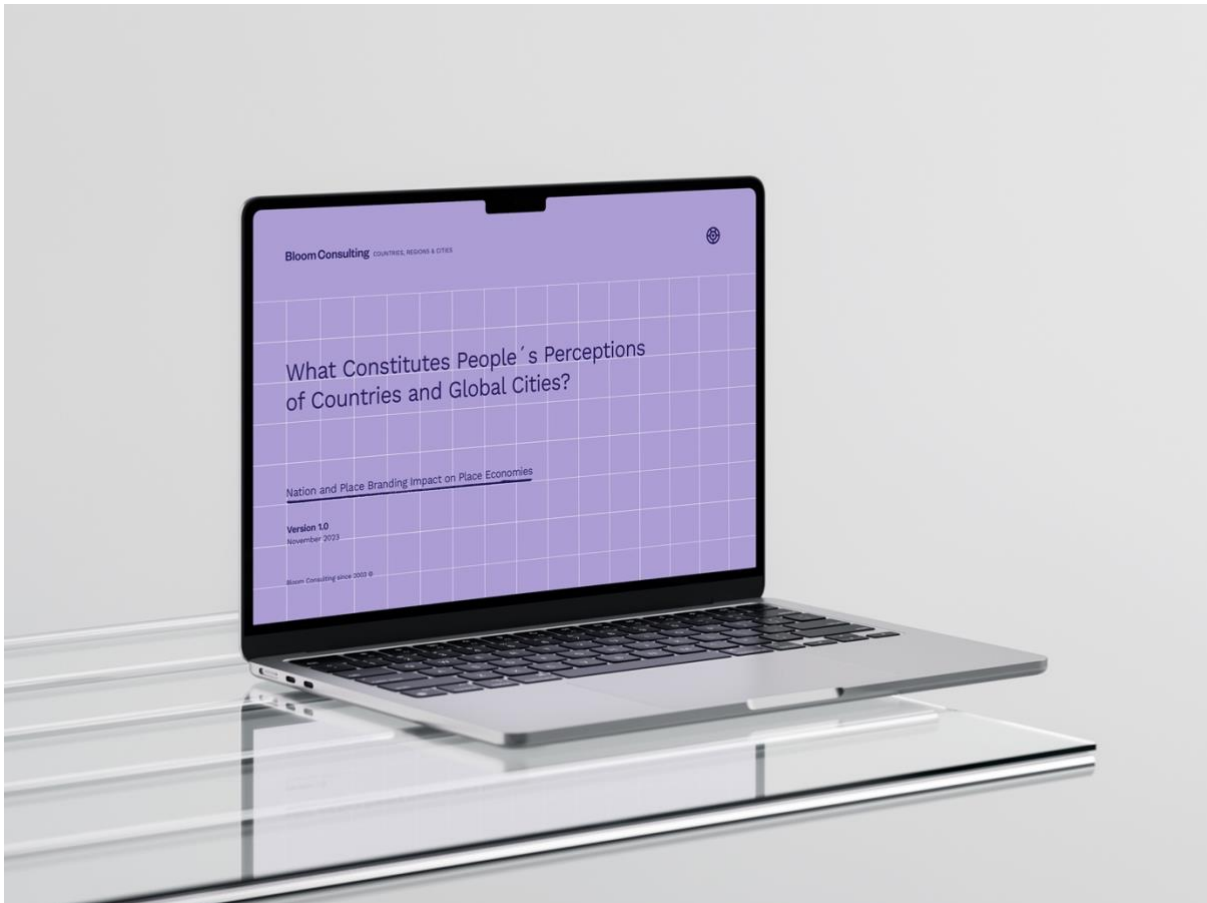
Bloom Consulting COUNTRIES, REGIONS & CITIES

What Constitutes People´s Perceptions of Countries and Global Cities?

Nation and Place Branding Impact on Place Economies

Version 1.0
November 2023

Bloom Consulting since 2003 ©